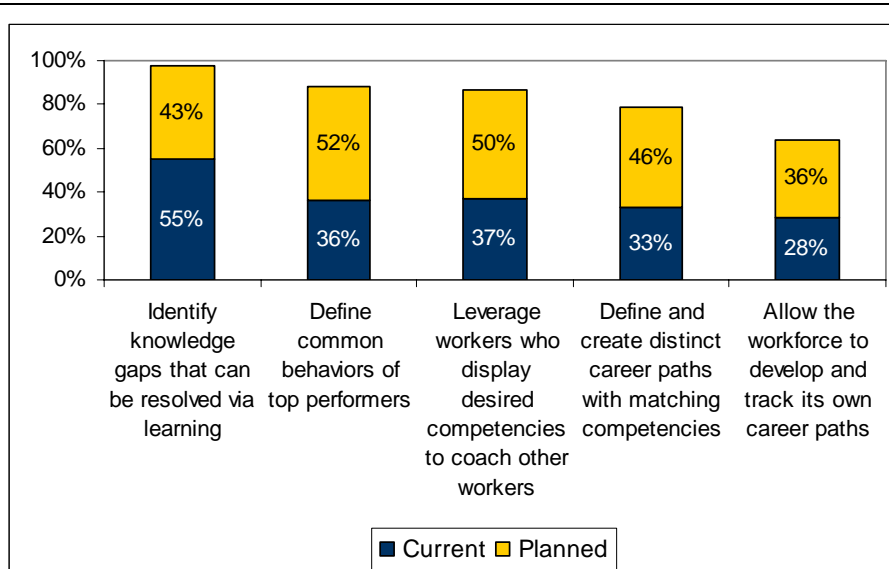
100%
80%
60%
40%
20%
0%

43%
55%
52%
36%
50%
37%
46%
33%
36%
28%

Identify knowledge gaps that can be resolved via learning

Define common behaviors of top performers

Leverage workers who display desired competencies to coach other workers

Define and create distinct career paths with matching competencies

Allow the workforce to develop and track its own career paths

Current Planned